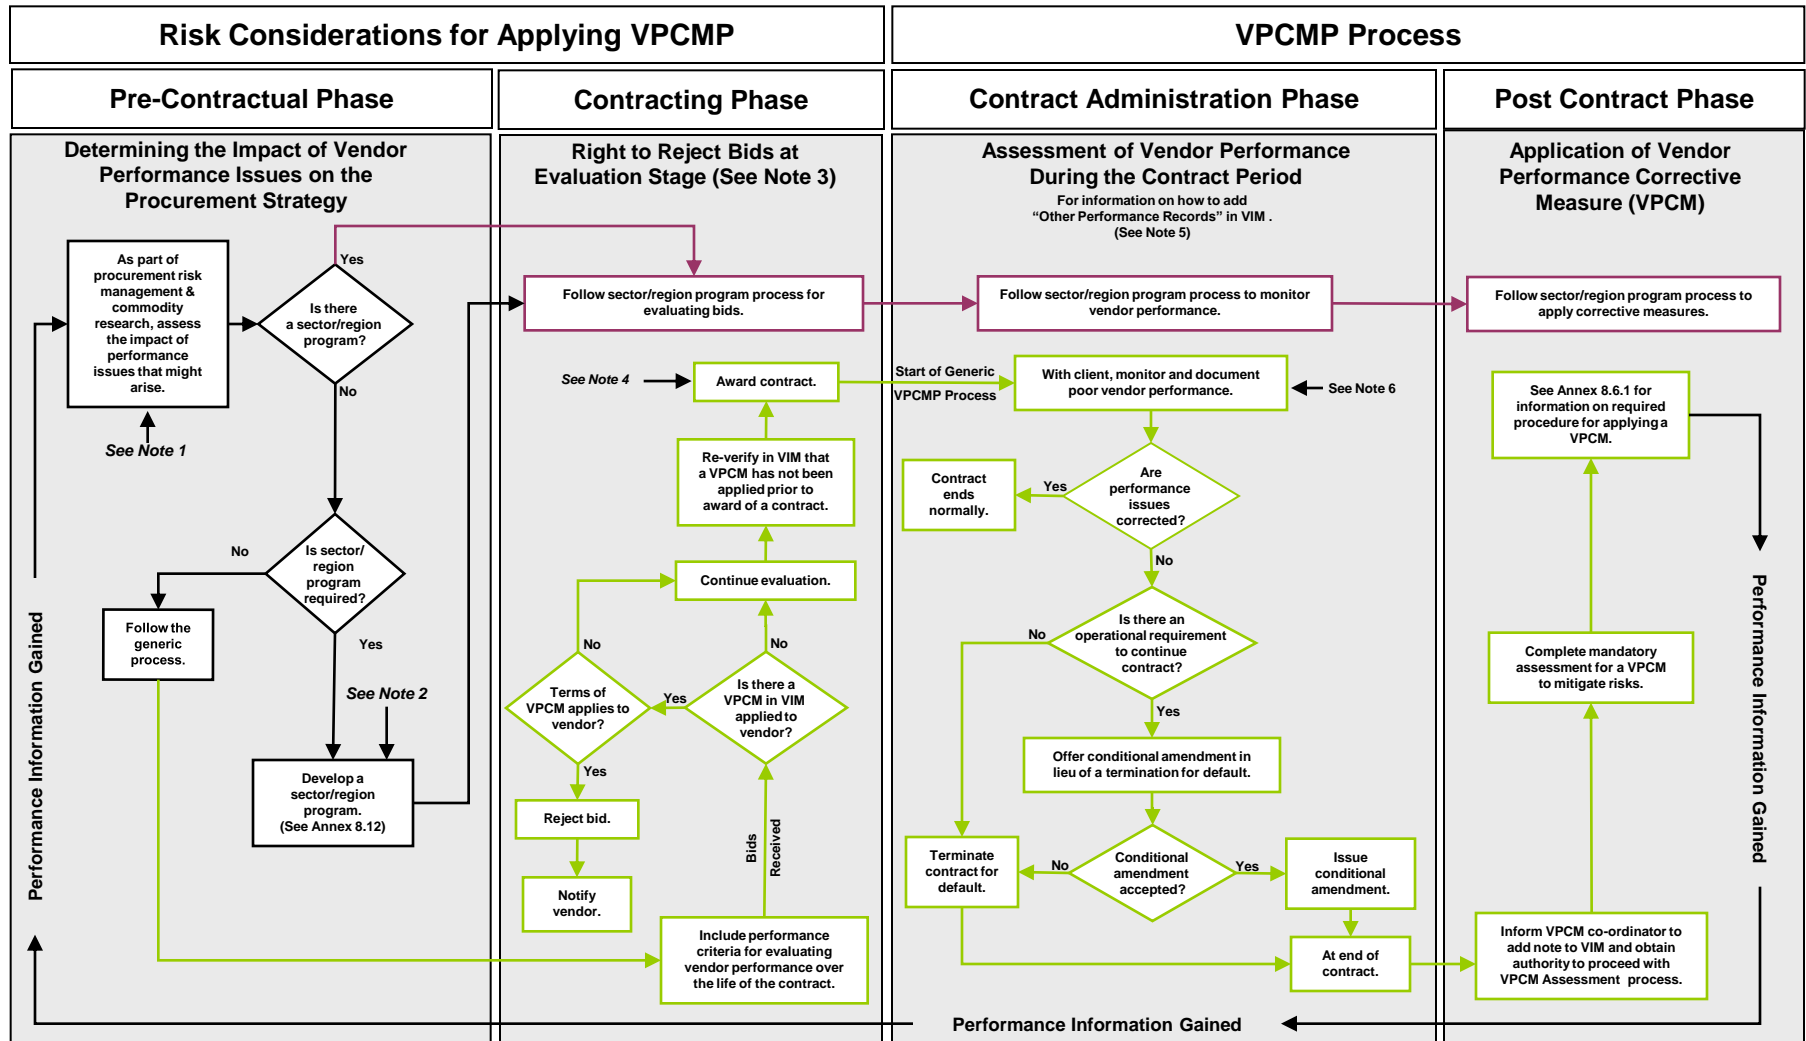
Risk Considerations for Applying VPCMP

VPCMP Process

Pre-Contractual Phase

Contracting Phase

Contract Administration Phase

Post Contract Phase

Determining the Impact of Vendor Performance Issues on the Procurement Strategy

As part of procurement risk management & commodity research, assess the impact of performance issues that might arise.

See Note 1

Yes

Is there a sector/region program?

No

No

Is sector/ region program required?

Follow the generic process.

Yes

See Note 2

Develop a sector/region program. (See Annex 8.12)

Performance Information Gained

Right to Reject Bids at Evaluation Stage (See Note 3)

Follow sector/region program process for evaluating bids.

See Note 4

Award contract.

Re-verify in VIM that a VPCM has not been applied prior to award of a contract.

Continue evaluation.

No

No

Terms of VPCM applies to vendor?

Yes

Is there a VPCM in VIM applied to vendor?

Yes

Reject bid.

Notify vendor.

Bids Received

Include performance criteria for evaluating vendor performance over the life of the contract.

Assessment of Vendor Performance During the Contract Period

For information on how to add "Other Performance Records" in VIM . (See Note 5)

Follow sector/region program process to monitor vendor performance.

Start of Generic VPCMP Process

With client, monitor and document poor vendor performance.

See Note 6

Contract ends normally.

Yes

Are performance issues corrected?

No

No

Is there an operational requirement to continue contract?

Yes

Offer conditional amendment in lieu of a termination for default.

Terminate contract for default.

No

Conditional amendment accepted?

Yes

Issue conditional amendment.

At end of contract.

Application of Vendor Performance Corrective Measure (VPCM)

Follow sector/region program process to apply corrective measures.

See Annex 8.6.1 for information on required procedure for applying a VPCM.

Complete mandatory assessment for a VPCM to mitigate risks.

Inform VPCM co-ordinator to add note to VIM and obtain authority to proceed with VPCM Assessment process.

Performance Information Gained

Performance Information Gained